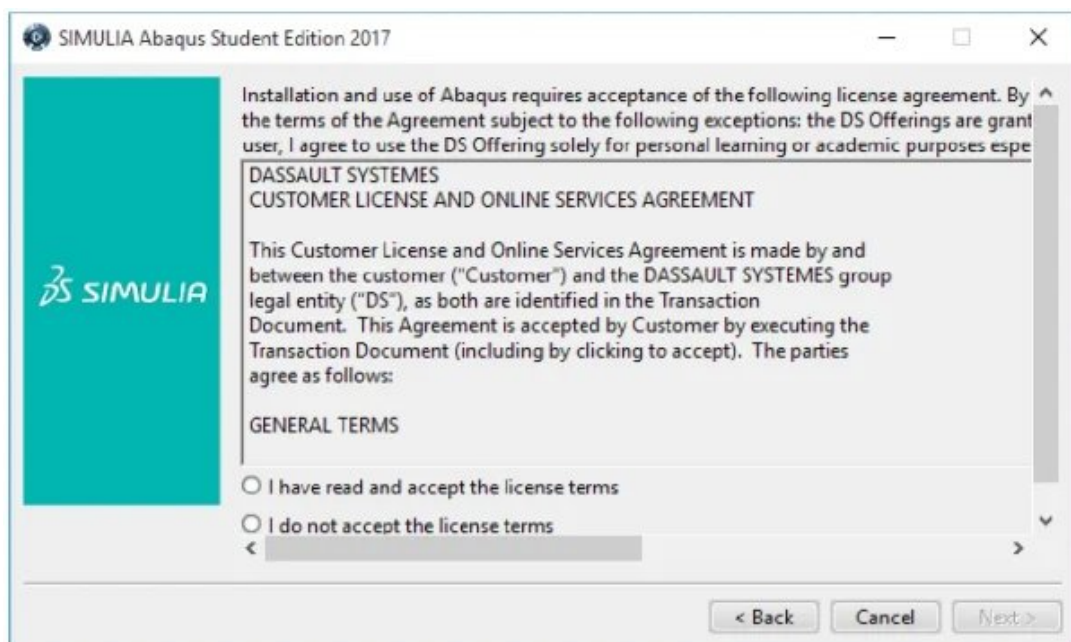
SIMULIA Abaqus Student Edition 2017

3DS SIMULIA

Installation and use of Abaqus requires acceptance of the following license agreement. By the terms of the Agreement subject to the following exceptions: the DS Offerings are grant user, I agree to use the DS Offering solely for personal learning or academic purposes espe

DASSAULT SYSTEMES
CUSTOMER LICENSE AND ONLINE SERVICES AGREEMENT

This Customer License and Online Services Agreement is made by and between the customer ("Customer") and the DASSAULT SYSTEMES group legal entity ("DS"), as both are identified in the Transaction Document. This Agreement is accepted by Customer by executing the Transaction Document (including by clicking to accept). The parties agree as follows:

GENERAL TERMS

I have read and accept the license terms

I do not accept the license terms

< Back Cancel Next >